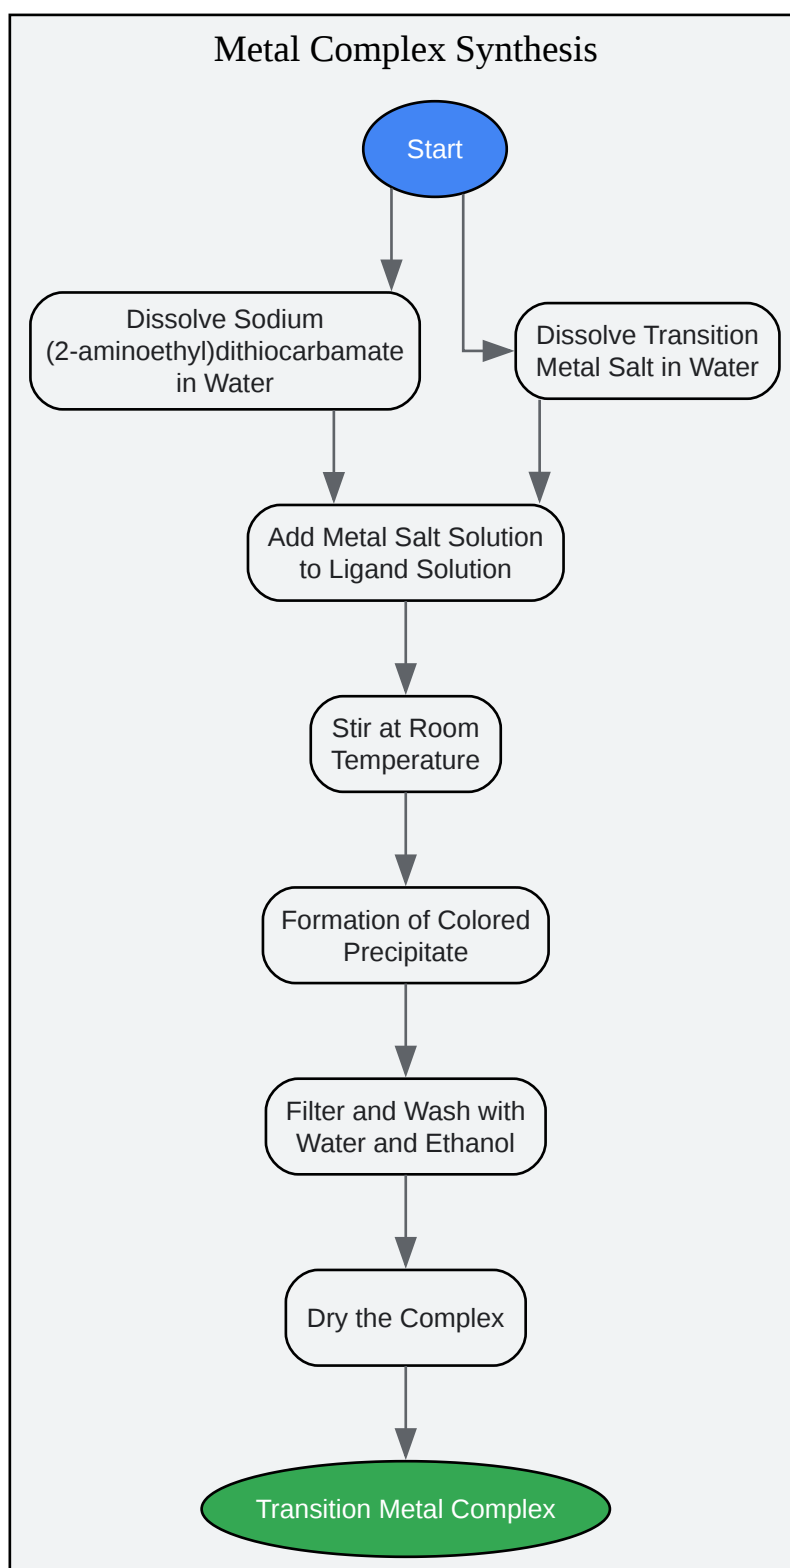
Metal Complex Synthesis

Start

Dissolve Sodium (2-aminoethyl)dithiocarbamate in Water

Dissolve Transition Metal Salt in Water

Add Metal Salt Solution to Ligand Solution

Stir at Room Temperature

Formation of Colored Precipitate

Filter and Wash with Water and Ethanol

Dry the Complex

Transition Metal Complex